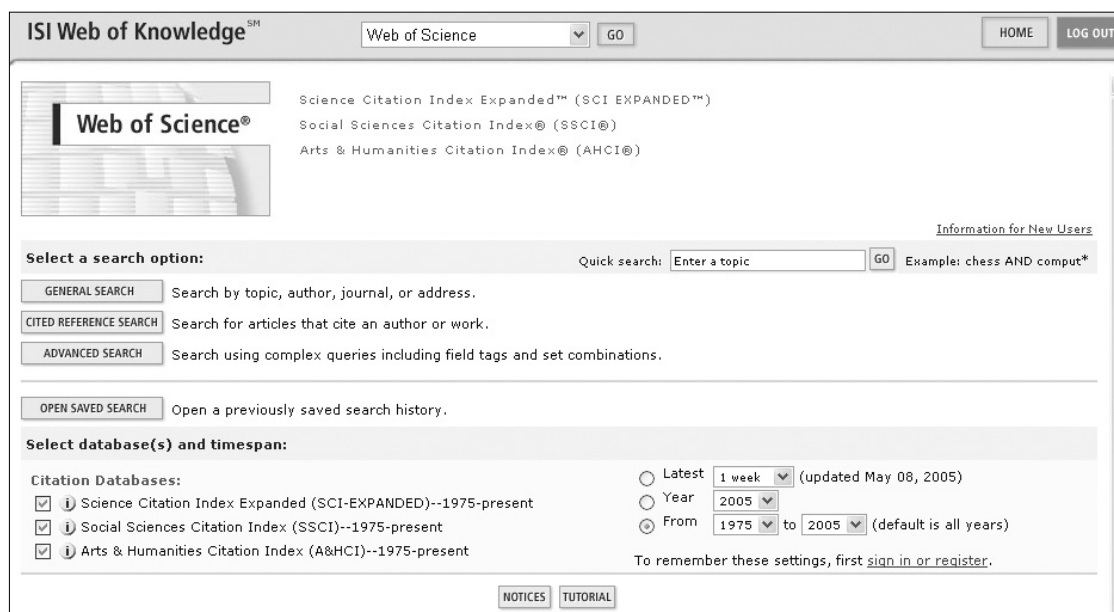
ISI Web of Knowledge℠

Web of Science

GO

HOME

LOG OUT

Web of Science®

Science Citation Index Expanded™ (SCI EXPANDED™)
Social Sciences Citation Index® (SSCI®)
Arts & Humanities Citation Index® (AHCI®)

Information for New Users

Select a search option:

Quick search: Enter a topic GO Example: chess AND comput*

GENERAL SEARCH Search by topic, author, journal, or address.

CITED REFERENCE SEARCH Search for articles that cite an author or work.

ADVANCED SEARCH Search using complex queries including field tags and set combinations.

OPEN SAVED SEARCH Open a previously saved search history.

Select database(s) and timespan:

Citation Databases:

i Science Citation Index Expanded (SCI-EXPANDED)--1975-present

i Social Sciences Citation Index (SSCI)--1975-present

i Arts & Humanities Citation Index (A&HCI)--1975-present

Latest 1 week (updated May 08, 2005)

Year 2005

From 1975 to 2005 (default is all years)

To remember these settings, first sign in or register.

NOTICES TUTORIAL